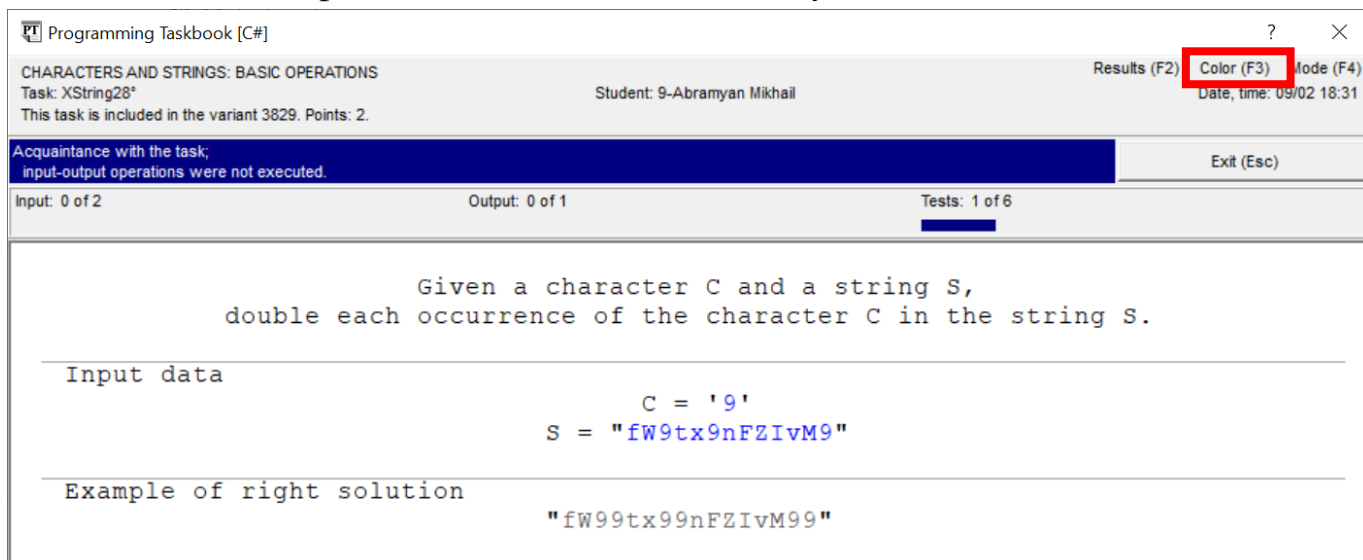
PT Programming Taskbook [C#]

? ✕

CHARACTERS AND STRINGS: BASIC OPERATIONS
Task: XString28°
This task is included in the variant 3829. Points: 2.

Student: 9-Abramyan Mikhail

Results (F2) Color (F3) Mode (F4)
Date, time: 09/02 18:31

Acquaintance with the task;
input-output operations were not executed.

Exit (Esc)

Input: 0 of 2 Output: 0 of 1 Tests: 1 of 6

Given a character C and a string S,
double each occurrence of the character C in the string S.

Input data

C = '9'
S = "fW9tx9nFZIvM9"

Example of right solution

"fW99tx99nFZIvM99"